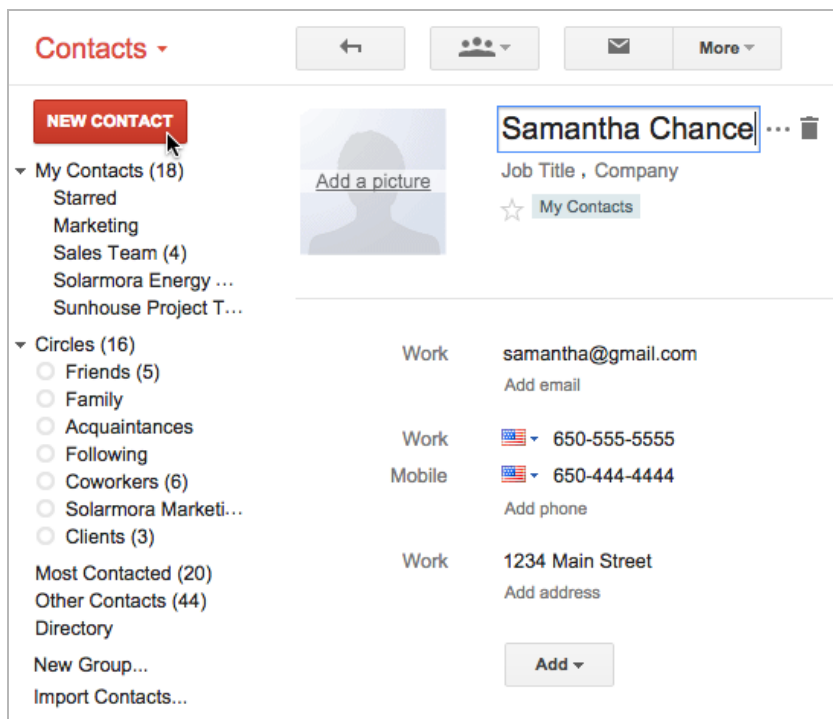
Contacts ▾

More ▾

NEW CONTACT

My Contacts (18)
Starred
Marketing
Sales Team (4)
Solarmora Energy ...
Sunhouse Project T...

Circles (16)
Friends (5)
Family
Acquaintances
Following
Coworkers (6)
Solarmora Marketi...
Clients (3)

Most Contacted (20)
Other Contacts (44)
Directory

New Group...
Import Contacts...

Add a picture

Samantha Chance

Job Title , Company

My Contacts

Work samantha@gmail.com
Add email

Work 650-555-5555
Mobile 650-444-4444
Add phone

Work 1234 Main Street
Add address

Add ▾